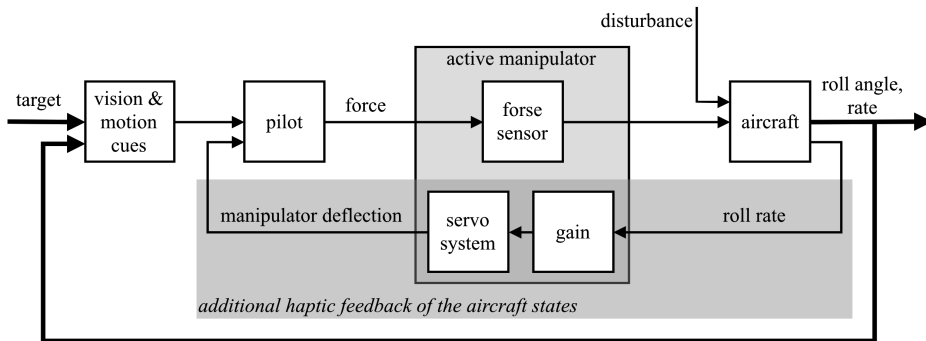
disturbance

active manipulator

target

vision & motion cues

pilot

force

forse sensor

aircraft

roll angle, rate

manipulator deflection

servo system

gain

roll rate

additional haptic feedback of the aircraft states